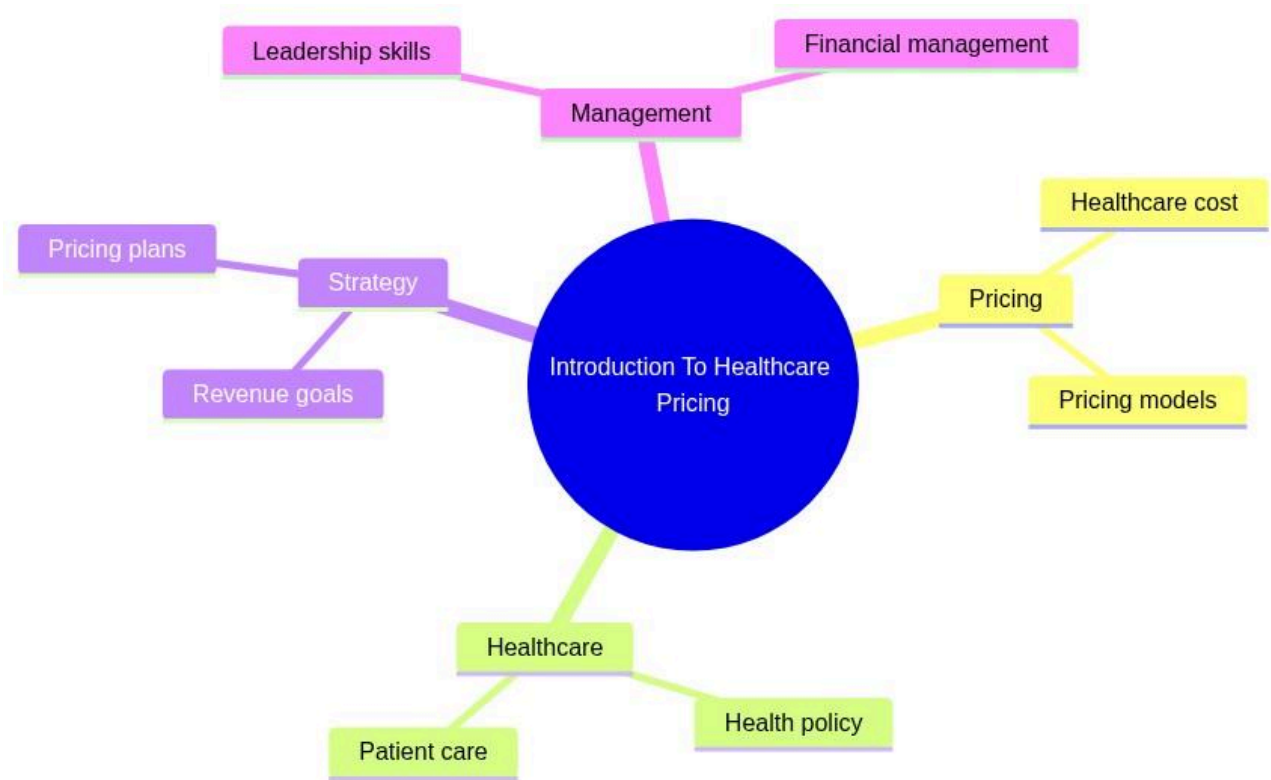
Leadership skills

Financial management

Management

Healthcare cost

Pricing plans

Strategy

Pricing

Introduction To Healthcare Pricing

Revenue goals

Pricing models

Healthcare

Health policy

Patient care